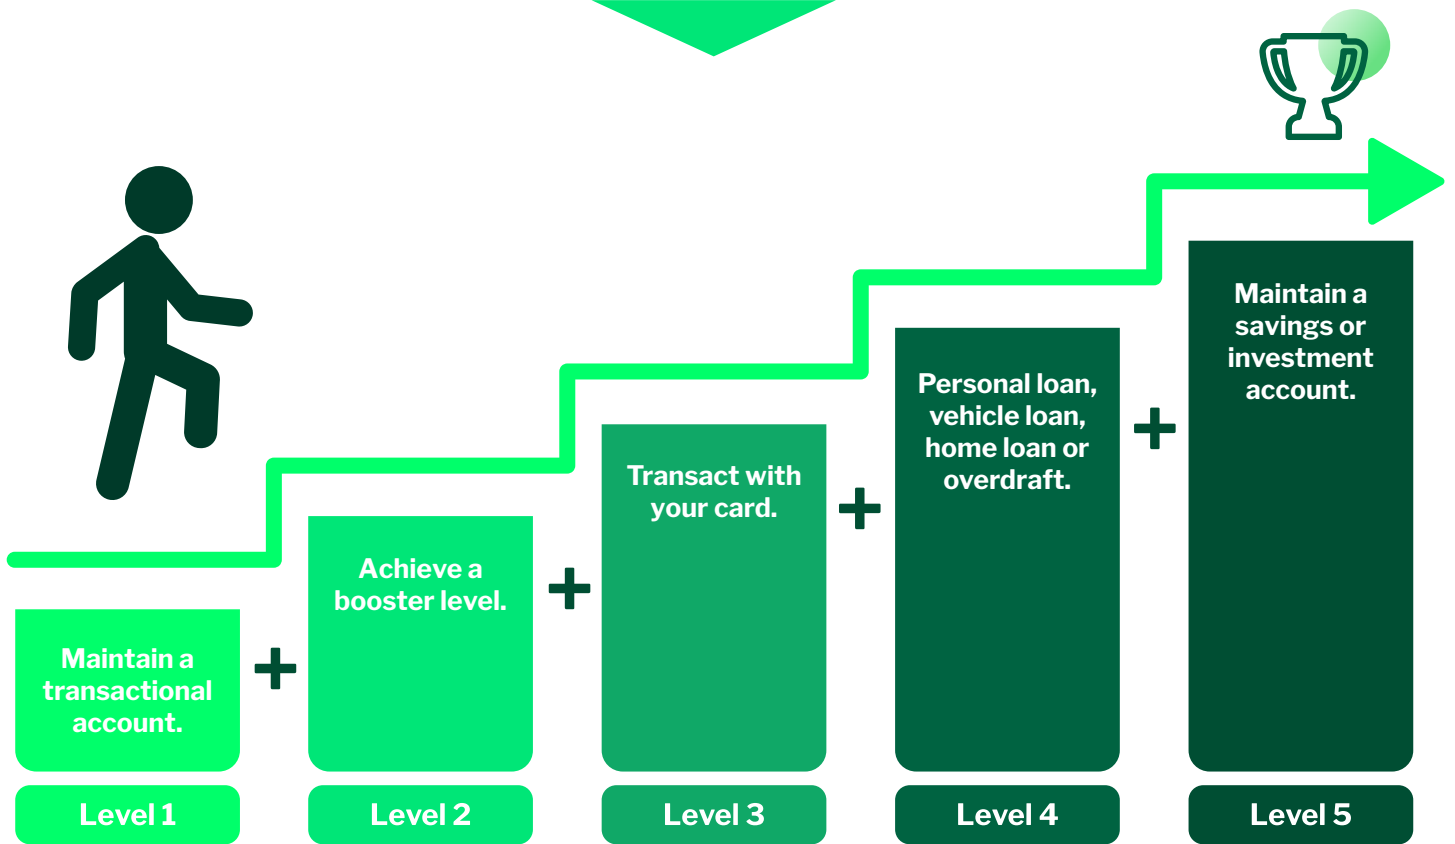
Maintain a transactional account.

Level 1

+

Achieve a booster level.

Level 2

+

Transact with your card.

Level 3

+

Personal loan, vehicle loan, home loan or overdraft.

Level 4

+

Maintain a savings or investment account.

Level 5